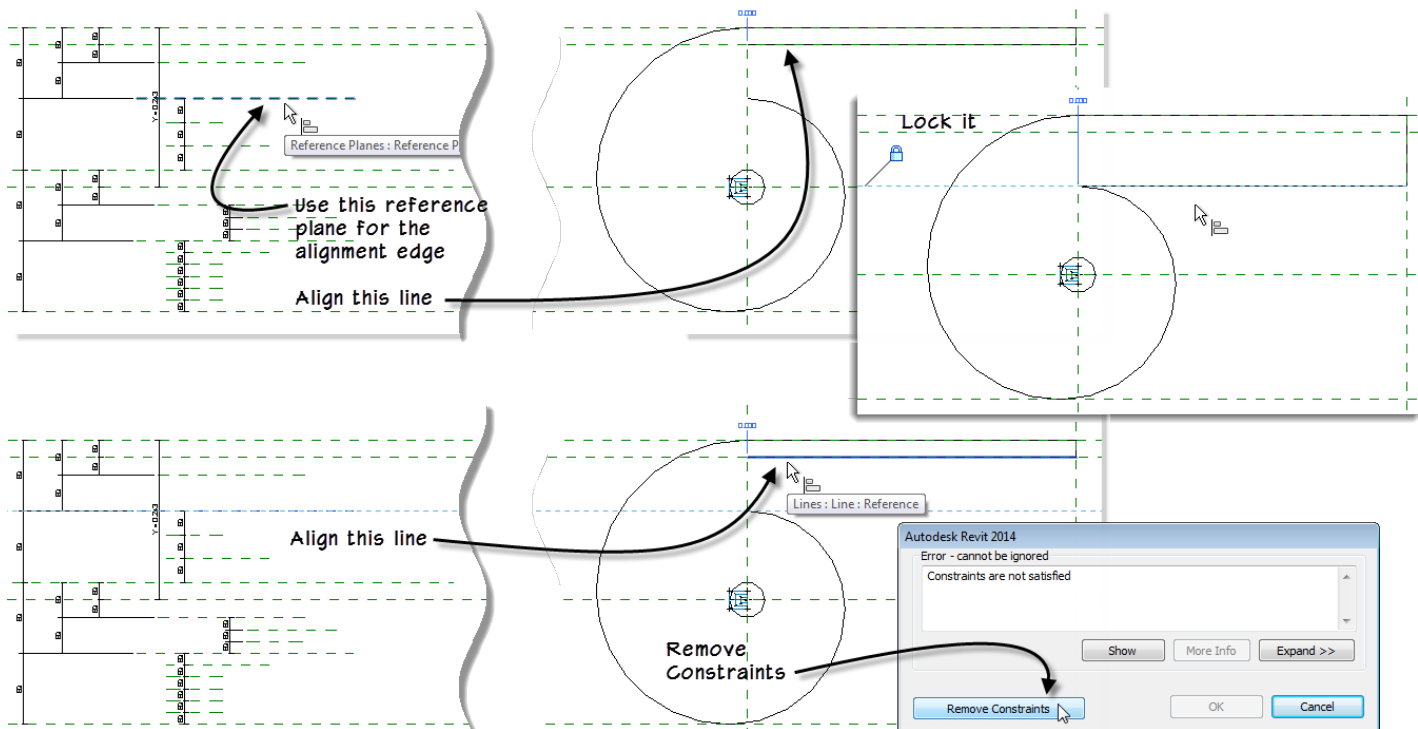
Reference Planes : Reference P

Use this reference plane for the alignment edge

Align this line

Lock it

Lines : Line : Reference

Align this line

Remove Constraints

Autodesk Revit 2014

Error - cannot be ignored

Constraints are not satisfied

Show

More Info

Expand >>

Remove Constraints

OK

Cancel